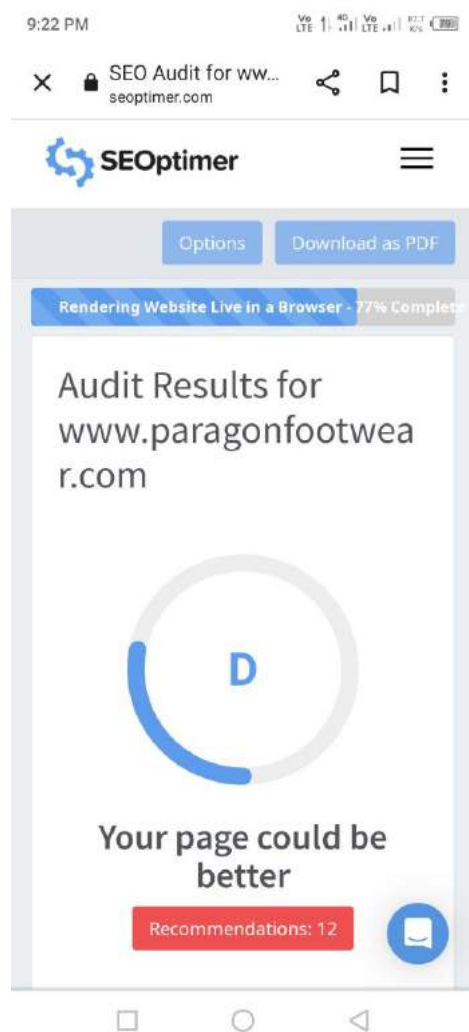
9:22 PM

SEO Audit for ww...
seoptimer.com

SEOptimer

Options
Download as PDF

Rendering Website Live in a Browser - 77% Complete

Audit Results for www.paragonfootwear.com

D

Your page could be better

Recommendations: 12